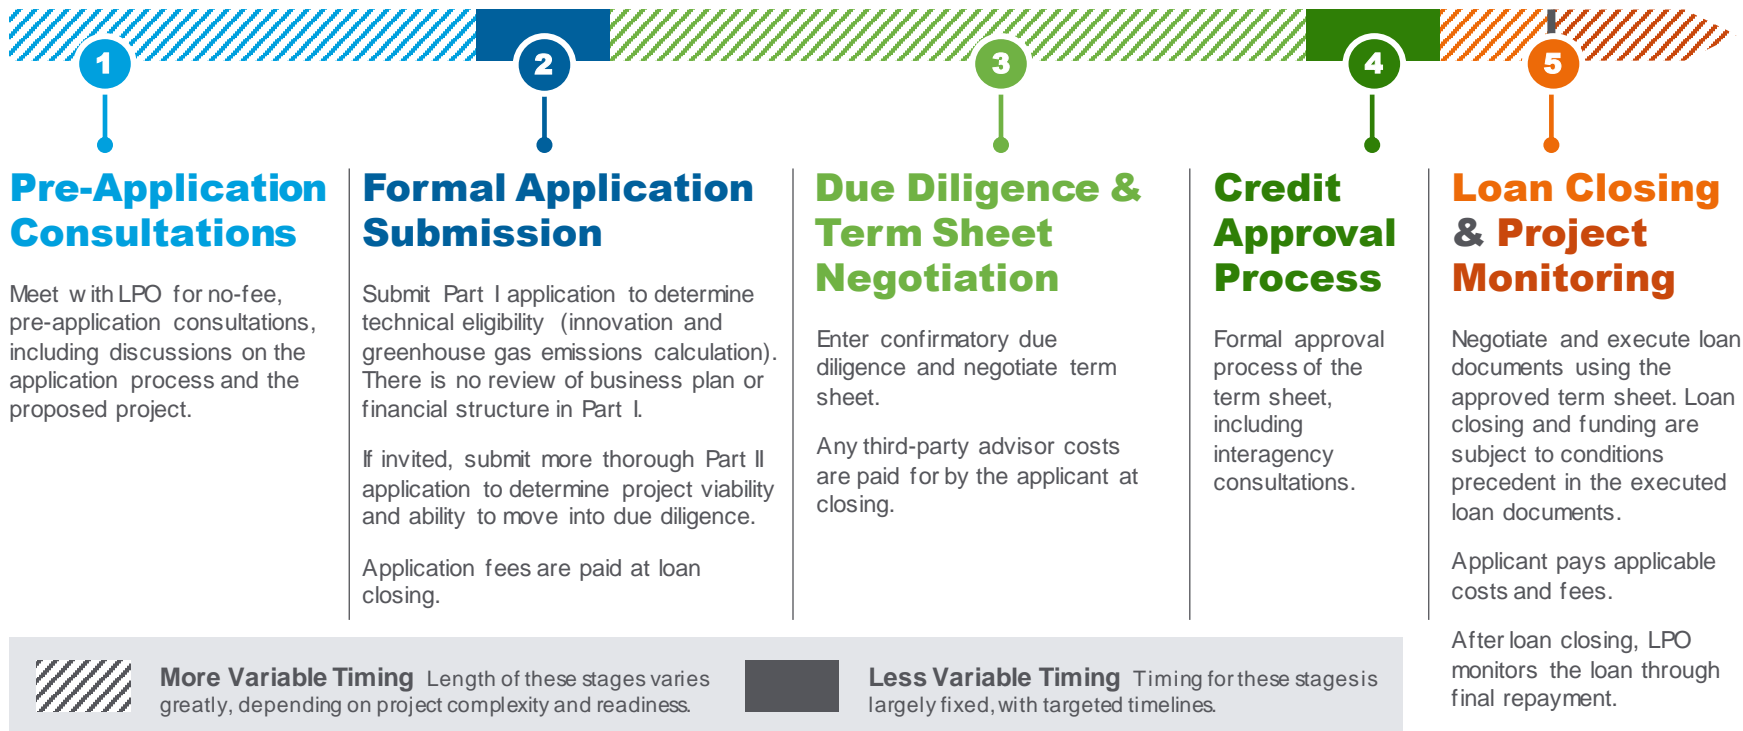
1

2

3

4

5

Pre-Application Consultations

Meet with LPO for no-fee, pre-application consultations, including discussions on the application process and the proposed project.

Formal Application Submission

Submit Part I application to determine technical eligibility (innovation and greenhouse gas emissions calculation). There is no review of business plan or financial structure in Part I.

If invited, submit more thorough Part II application to determine project viability and ability to move into due diligence.

Application fees are paid at loan closing.

Due Diligence & Term Sheet Negotiation

Enter confirmatory due diligence and negotiate term sheet.

Any third-party advisor costs are paid for by the applicant at closing.

Credit Approval Process

Formal approval process of the term sheet, including interagency consultations.

Loan Closing & Project Monitoring

Negotiate and execute loan documents using the approved term sheet. Loan closing and funding are subject to conditions precedent in the executed loan documents.

Applicant pays applicable costs and fees.

After loan closing, LPO monitors the loan through final repayment.

More Variable Timing Length of these stages varies greatly, depending on project complexity and readiness.

Less Variable Timing Timing for these stages is largely fixed, with targeted timelines.